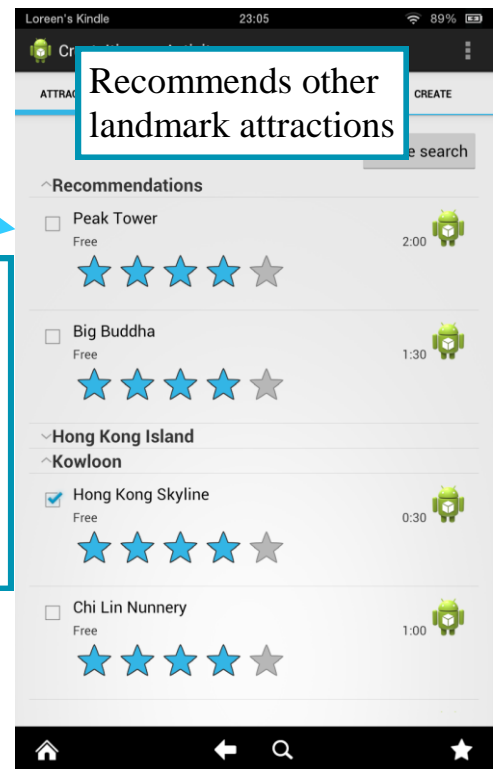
Loreen's Kindle 23:05 89%

Cr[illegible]

ATTRA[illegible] CREATE

Recommends other landmark attractions

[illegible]e search

Recommendations

Peak Tower
Free
2:00

Big Buddha
Free
1:30

Hong Kong Island

Kowloon

Hong Kong Skyline
Free
0:30

Chi Lin Nunnery
Free
1:00